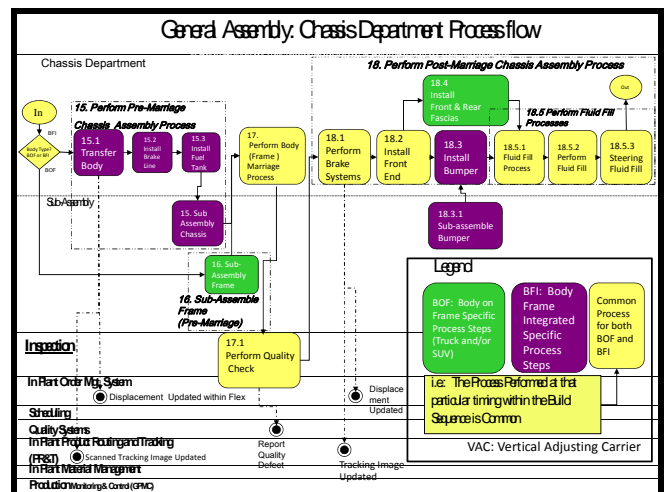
General Assembly: Chassis Department Process flow

Chassis Department

In

BFI

Body Type? BOF or BFI

BOF

15. Perform Pre-Marriage Chassis Assembly Process

15.1 Transfer Body

15.2 Install Brake Line

15.3 Install Fuel Tank

15. Sub Assembly Chassis

17. Perform Body (Frame) Marriage Process

16. Sub-Assembly Frame

16. Sub-Assemble Frame (Pre-Marriage)

18. Perform Post-Marriage Chassis Assembly Process

18.1 Perform Brake Systems

18.2 Install Front End

18.4 Install Front & Rear Fascias

18.3 Install Bumper

18.3.1 Sub-assemble Bumper

18.5 Perform Fluid Fill Processes

18.5.1 Fluid Fill Process

18.5.2 Perform Fluid Fill

18.5.3 Steering Fluid Fill

Out

Sub-Assembly

Inspection

17.1 Perform Quality Check

In Plant Order Mgt. System

Displacement Updated within Flex

Displacement Updated

Scheduling

Quality Systems

Report Quality Defect

In Plant Product Routing and Tracking (PR&T)

Scanned Tracking Image Updated

Tracking Image Updated

In Plant Material Management

Production Monitoring & Control (GPMC)

Legend

BOF: Body on Frame Specific Process Steps (Truck and/or SUV)

BFI: Body Frame Integrated Specific Process Steps

Common Process for both BOF and BFI

i.e.: The Process Performed at that particular timing within the Build Sequence is Common

VAC: Vertical Adjusting Carrier